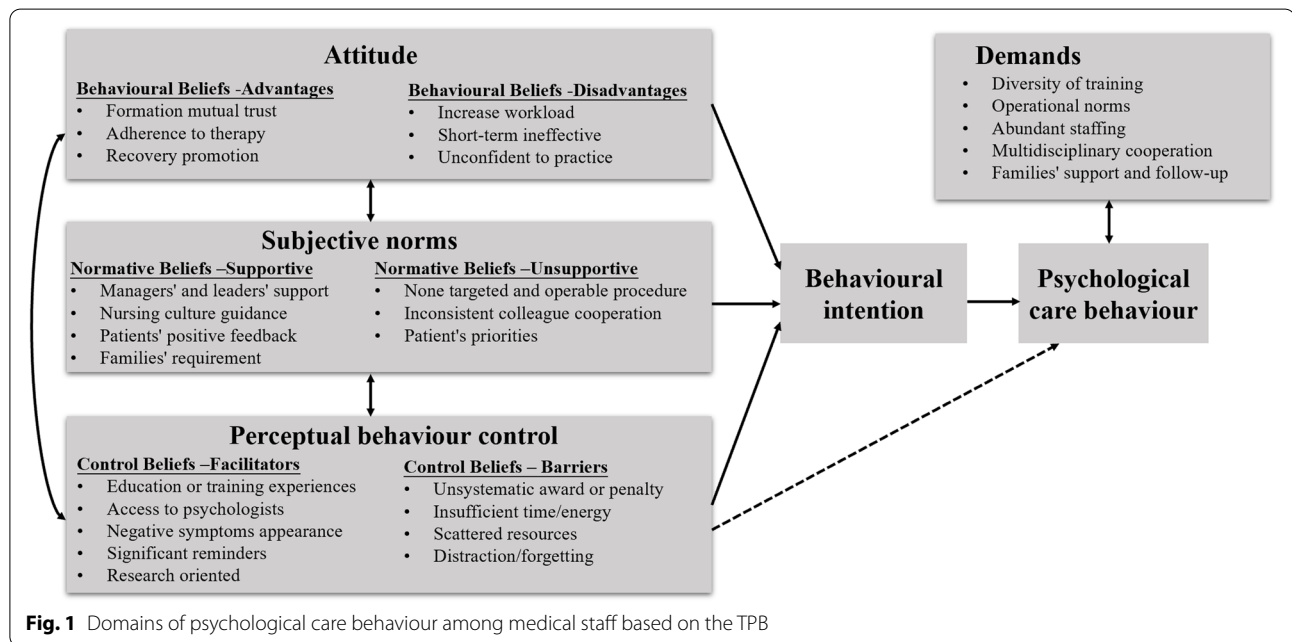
Attitude

Behavioural Beliefs -Advantages
- Formation mutual trust
- Adherence to therapy
- Recovery promotion

Behavioural Beliefs -Disadvantages
- Increase workload
- Short-term ineffective
- Unconfident to practice

Subjective norms

Normative Beliefs –Supportive
- Managers' and leaders' support
- Nursing culture guidance
- Patients' positive feedback
- Families' requirement

Normative Beliefs –Unsupportive
- None targeted and operable procedure
- Inconsistent colleague cooperation
- Patient's priorities

Perceptual behaviour control

Control Beliefs –Facilitators
- Education or training experiences
- Access to psychologists
- Negative symptoms appearance
- Significant reminders
- Research oriented

Control Beliefs – Barriers
- Unsystematic award or penalty
- Insufficient time/energy
- Scattered resources
- Distraction/forgetting

Demands
- Diversity of training
- Operational norms
- Abundant staffing
- Multidisciplinary cooperation
- Families' support and follow-up

Behavioural intention

Psychological care behaviour

Fig. 1 Domains of psychological care behaviour among medical staff based on the TPB